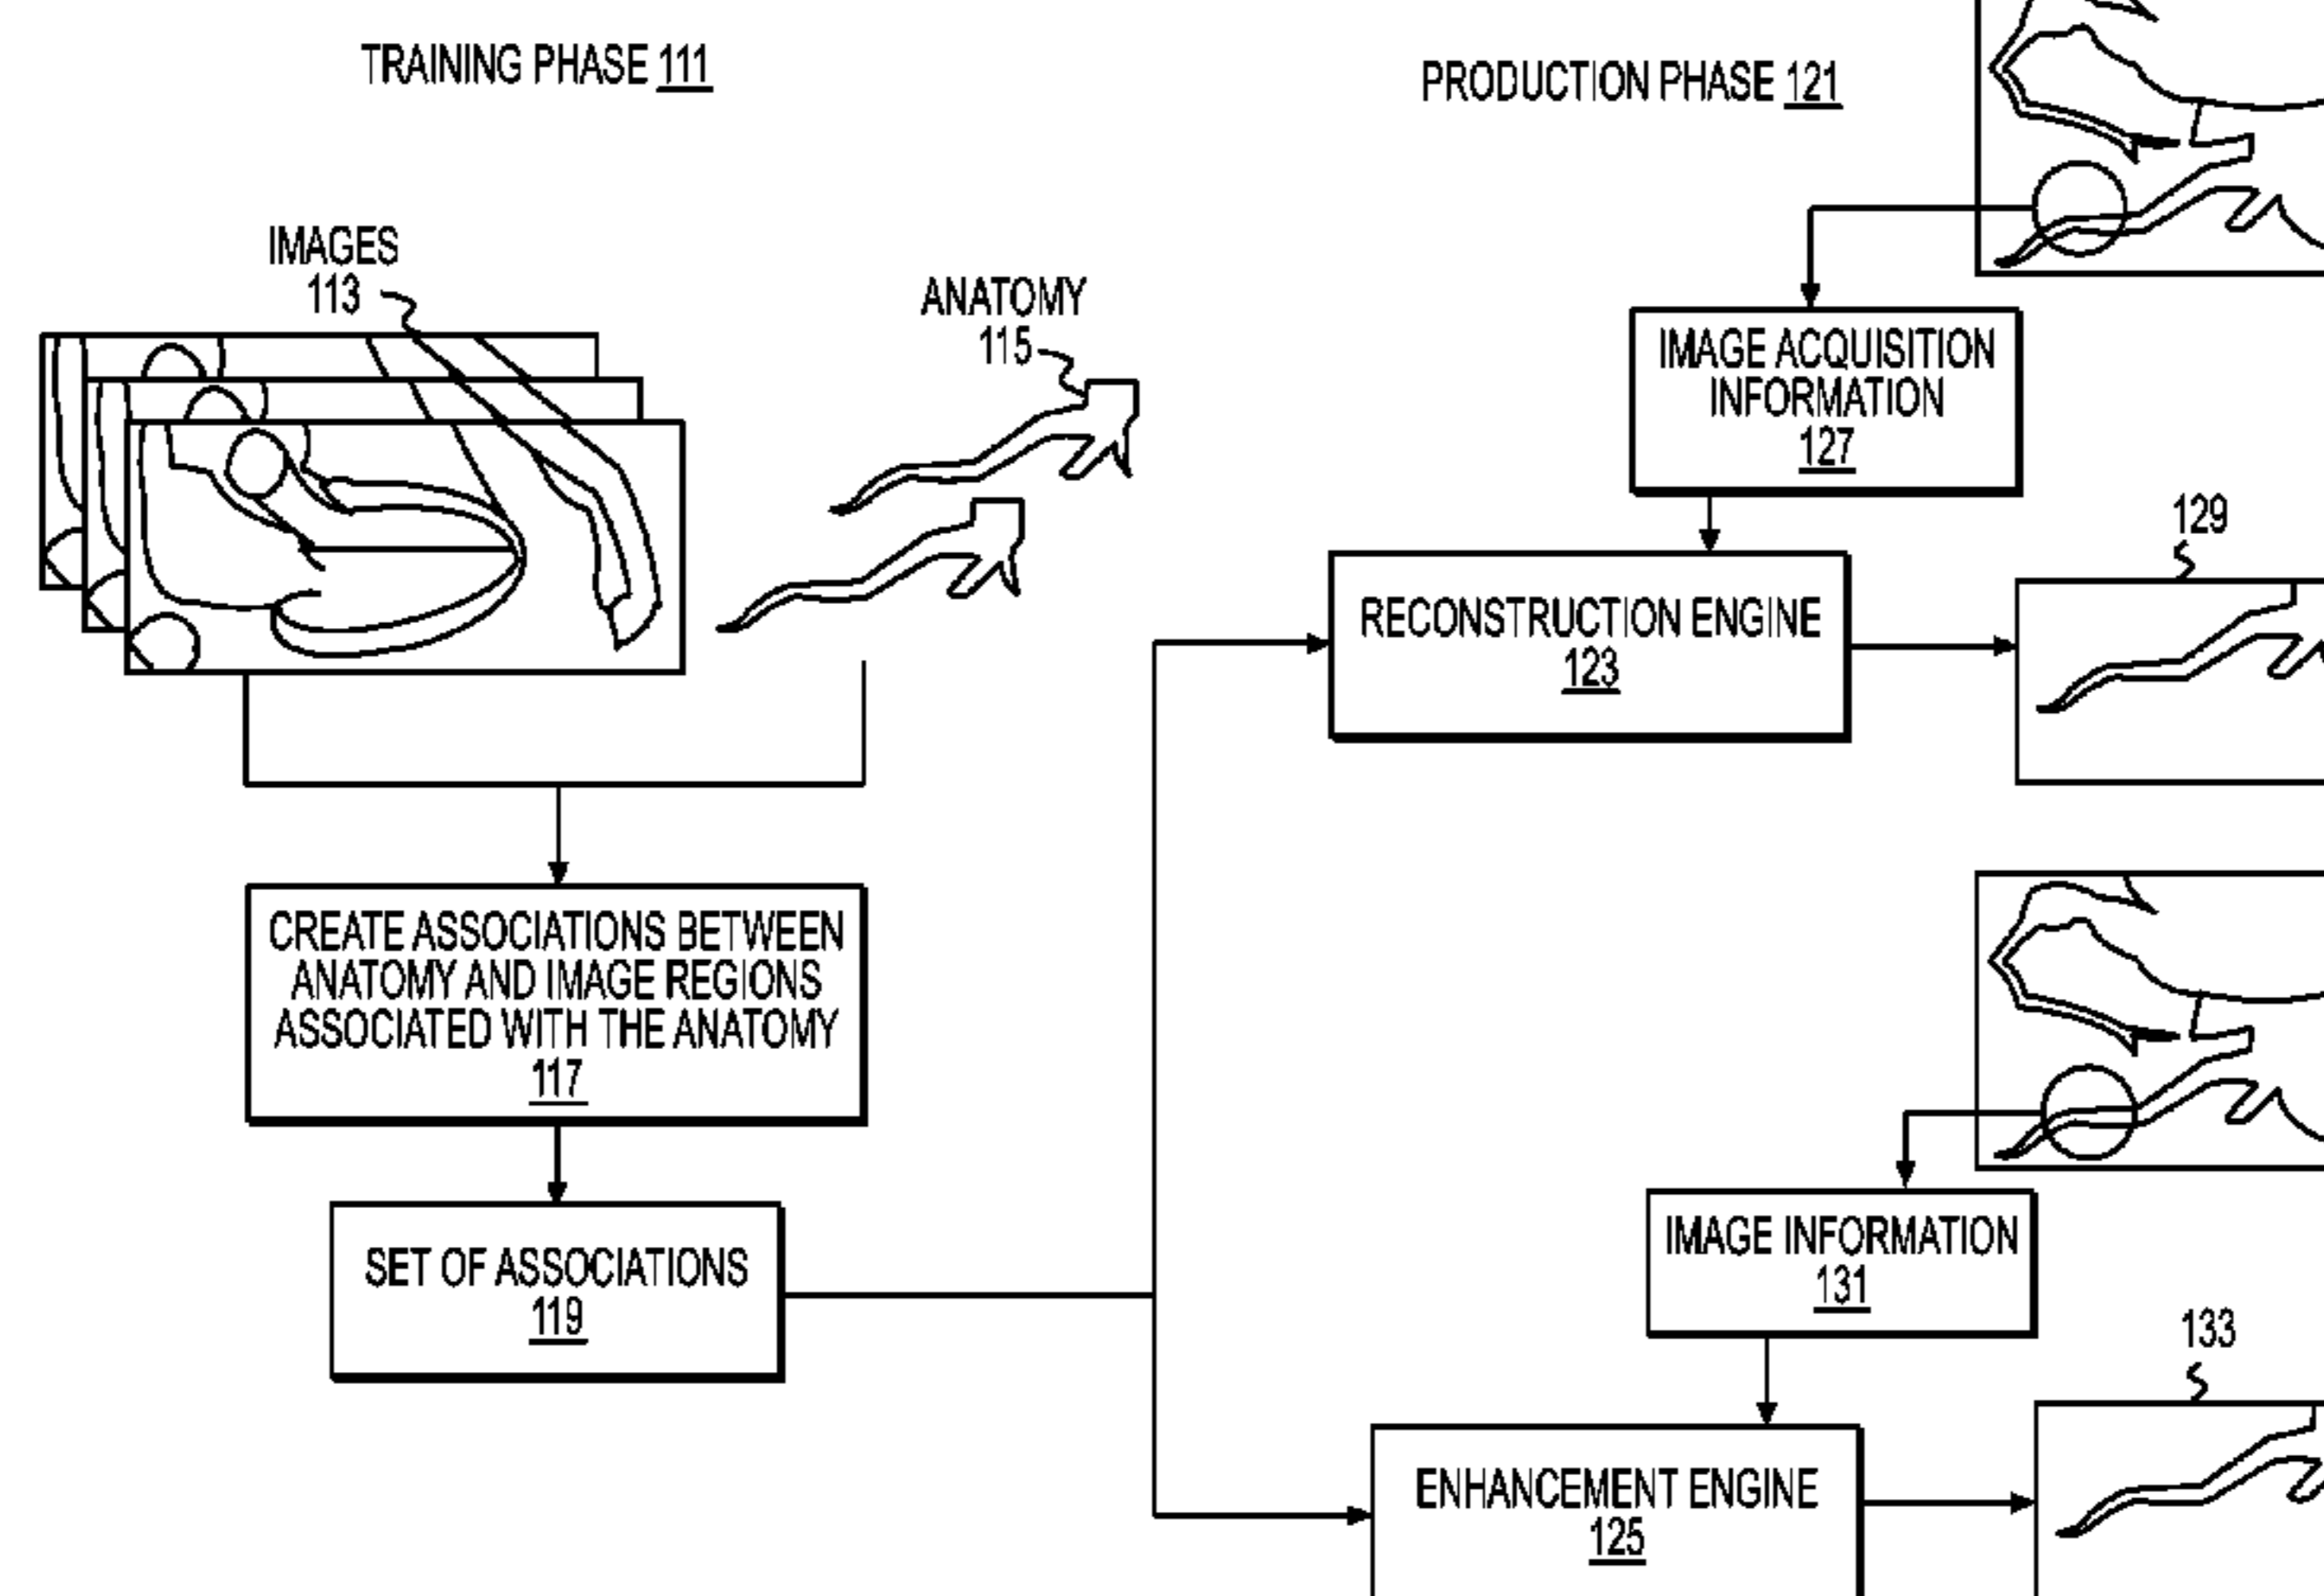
TRAINING PHASE 111

PRODUCTION PHASE 121

IMAGES 113

ANATOMY 115

IMAGE ACQUISITION INFORMATION 127

129

RECONSTRUCTION ENGINE 123

CREATE ASSOCIATIONS BETWEEN ANATOMY AND IMAGE REGIONS ASSOCIATED WITH THE ANATOMY 117

SET OF ASSOCIATIONS 119

IMAGE INFORMATION 131

133

ENHANCEMENT ENGINE 125